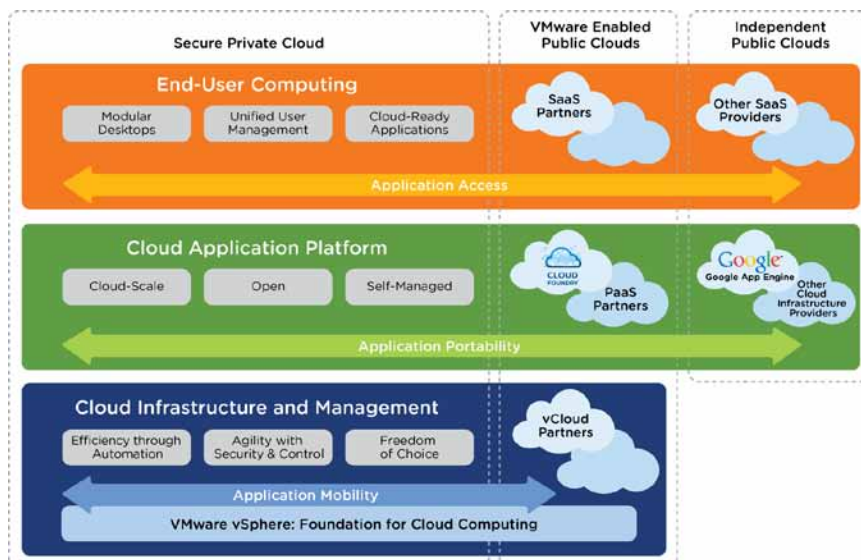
Secure Private Cloud

VMware Enabled Public Clouds

Independent Public Clouds

End-User Computing

Modular Desktops

Unified User Management

Cloud-Ready Applications

SaaS Partners

Other SaaS Providers

Application Access

Cloud Application Platform

Cloud-Scale

Open

Self-Managed

CLOUD FOUNDRY

PaaS Partners

Google

Google App Engine

Other Cloud Infrastructure Providers

Application Portability

Cloud Infrastructure and Management

Efficiency through Automation

Agility with Security & Control

Freedom of Choice

vCloud Partners

Application Mobility

VMware vSphere: Foundation for Cloud Computing